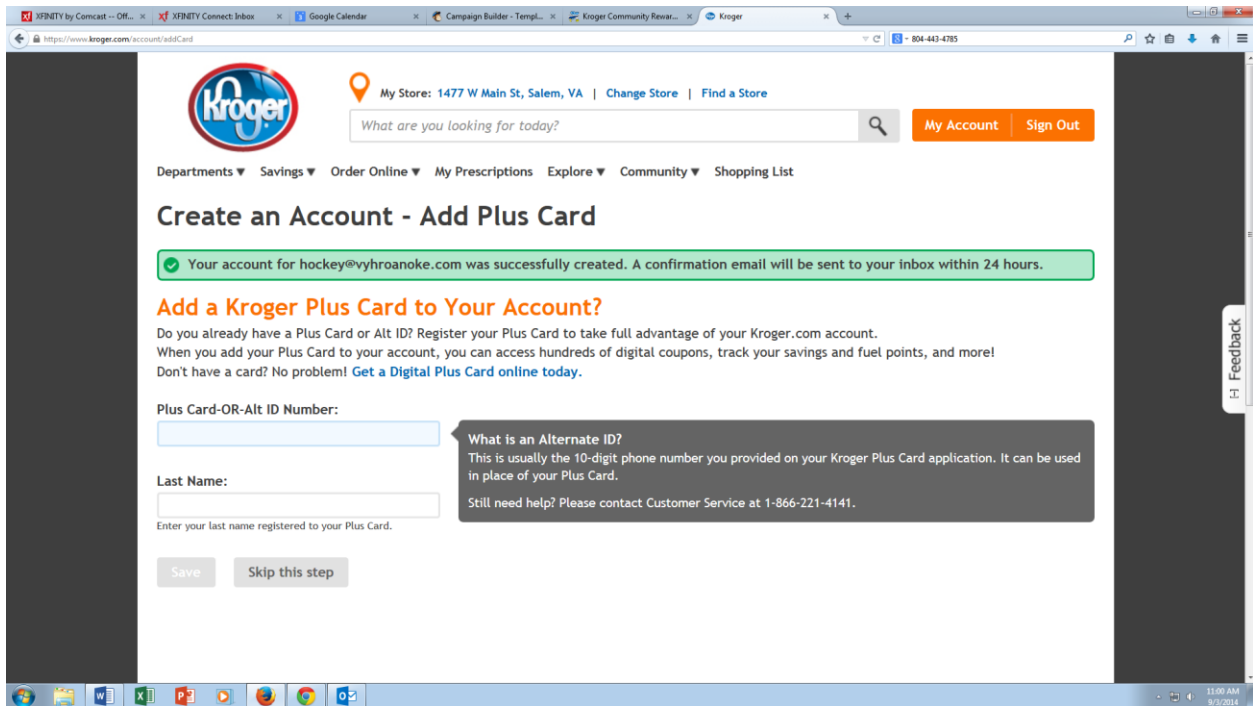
XFINITY by Comcast -- Off... × XFINITY Connect: Inbox × Google Calendar × Campaign Builder - Templ... × Kroger Community Rewar... × Kroger × +

https://www.kroger.com/account/addCard

804-443-4785

Kroger

My Store: 1477 W Main St, Salem, VA | Change Store | Find a Store

What are you looking for today?

My Account | Sign Out

Departments ▼ Savings ▼ Order Online ▼ My Prescriptions Explore ▼ Community ▼ Shopping List

Create an Account - Add Plus Card

Your account for hockey@vyhroanoke.com was successfully created. A confirmation email will be sent to your inbox within 24 hours.

Add a Kroger Plus Card to Your Account?

Do you already have a Plus Card or Alt ID? Register your Plus Card to take full advantage of your Kroger.com account.
When you add your Plus Card to your account, you can access hundreds of digital coupons, track your savings and fuel points, and more!
Don't have a card? No problem! Get a Digital Plus Card online today.

Plus Card-OR-Alt ID Number:

What is an Alternate ID?
This is usually the 10-digit phone number you provided on your Kroger Plus Card application. It can be used in place of your Plus Card.

Still need help? Please contact Customer Service at 1-866-221-4141.

Last Name:

Enter your last name registered to your Plus Card.

Save Skip this step

Feedback

11:00 AM
9/3/2014